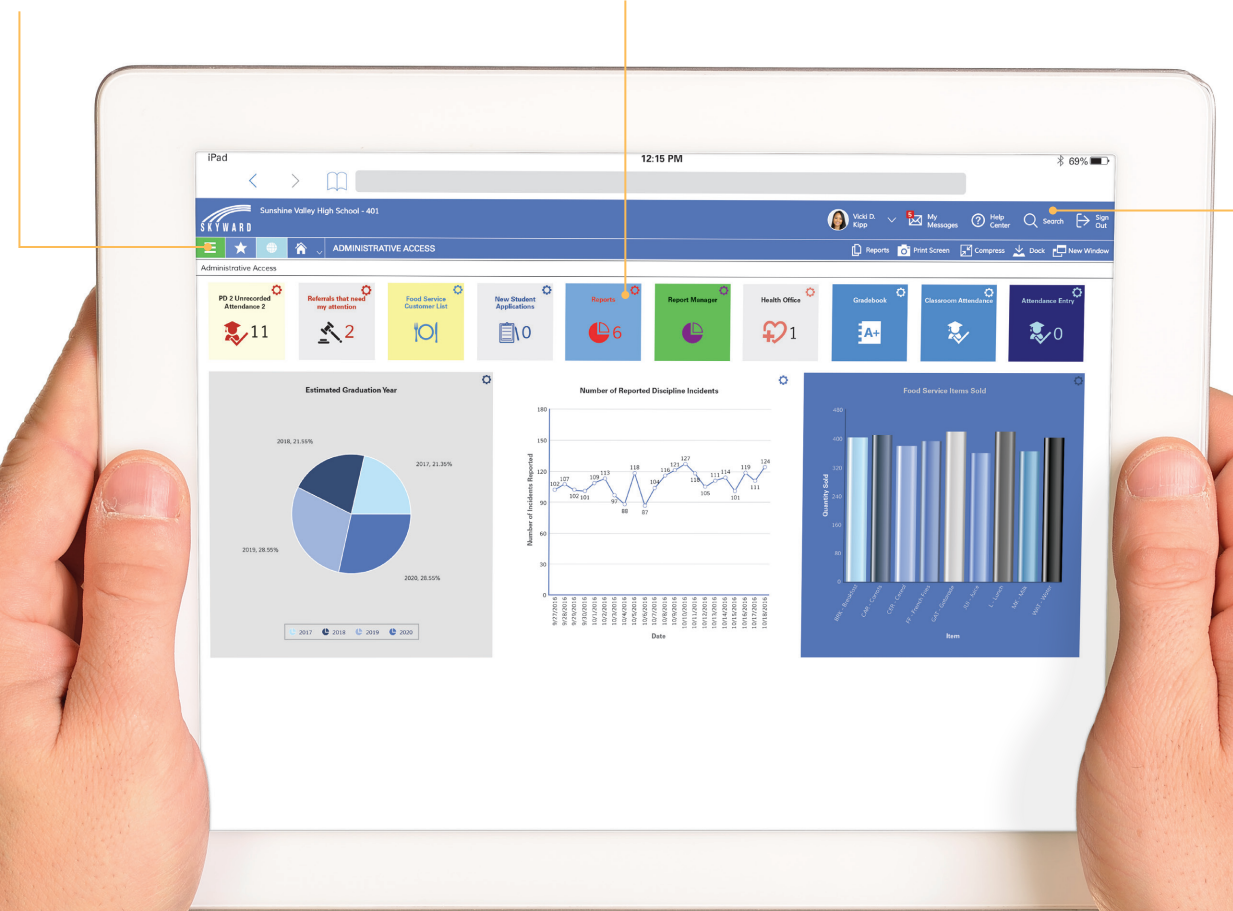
iPad
12:15 PM
69%

SKYWARD
Sunshine Valley High School - 401

Vicki D. Kipp
My Messages
Help Center
Search
Sign Out

ADMINISTRATIVE ACCESS
Reports
Print Screen
Compress
Dock
New Window

Administrative Access

PD 2 Unrecorded Attendance 2
11

Referrals that need my attention
2

Food Service Customer List

New Student Applications
0

Reports
6

Report Manager

Health Office
1

Gradebook

Classroom Attendance

Attendance Entry
0

Estimated Graduation Year

2018, 21.55%
2017, 21.35%
2019, 28.55%
2020, 28.55%

2017 2018 2019 2020

Number of Reported Discipline Incidents

180
150
120
90
60
30
0

Number of Incidents Reported

102 107 102 101 109 113 92 88 118 87 104 116 121 127 118 105 111 114 101 119 111 124

9/27/2016 9/28/2016 9/29/2016 9/30/2016 10/1/2016 10/2/2016 10/3/2016 10/4/2016 10/5/2016 10/6/2016 10/7/2016 10/8/2016 10/9/2016 10/10/2016 10/11/2016 10/12/2016 10/13/2016 10/14/2016 10/15/2016 10/16/2016 10/17/2016 10/18/2016

Date

Food Service Items Sold

480
400
320
240
160
80
0

Quantity Sold

BRK - Breakfast
CAR - Carrots
CER - Cereal
FF - French Fries
GAT - Gatorade
JUI - Juice
L - Lunch
MIL - Milk
WAT - Water

Item